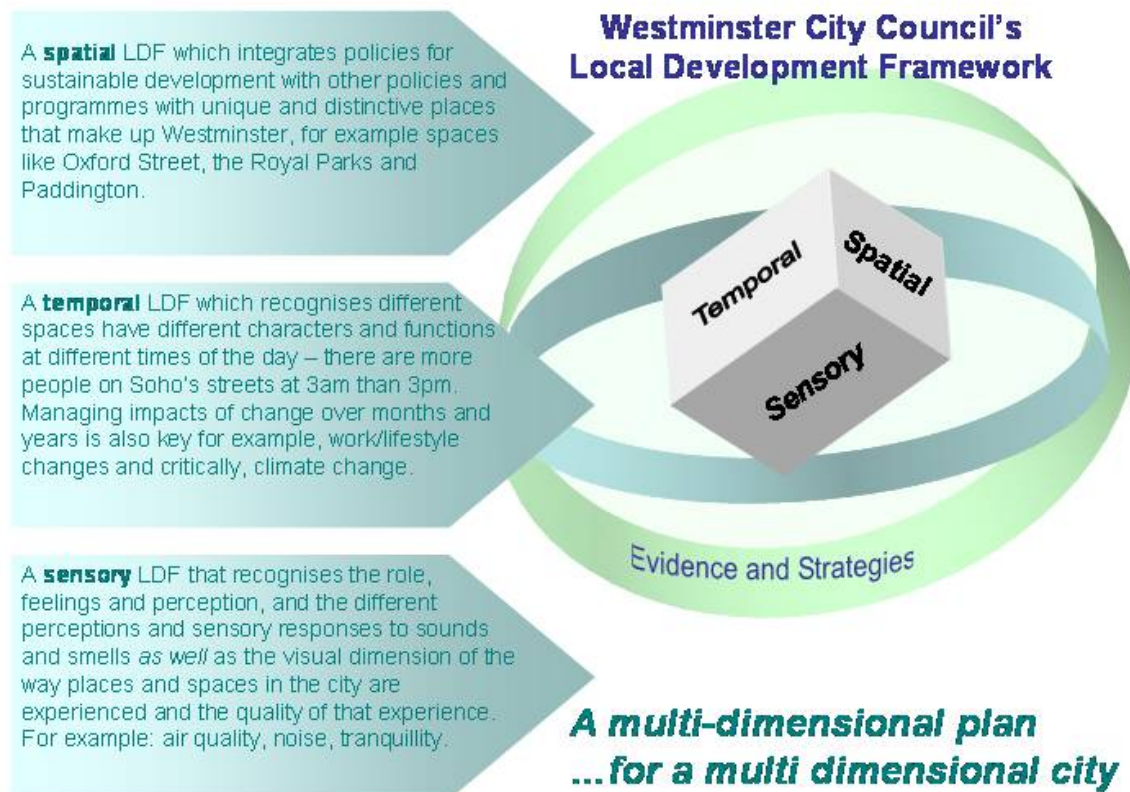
Westminster City Council's Local Development Framework

A spatial LDF which integrates policies for sustainable development with other policies and programmes with unique and distinctive places that make up Westminster, for example spaces like Oxford Street, the Royal Parks and Paddington.

A temporal LDF which recognises different spaces have different characters and functions at different times of the day – there are more people on Soho's streets at 3am than 3pm. Managing impacts of change over months and years is also key for example, work/lifestyle changes and critically, climate change.

A sensory LDF that recognises the role, feelings and perception, and the different perceptions and sensory responses to sounds and smells as well as the visual dimension of the way places and spaces in the city are experienced and the quality of that experience. For example: air quality, noise, tranquillity.

Temporal

Spatial

Sensory

Evidence and Strategies

A multi-dimensional plan ...for a multi dimensional city